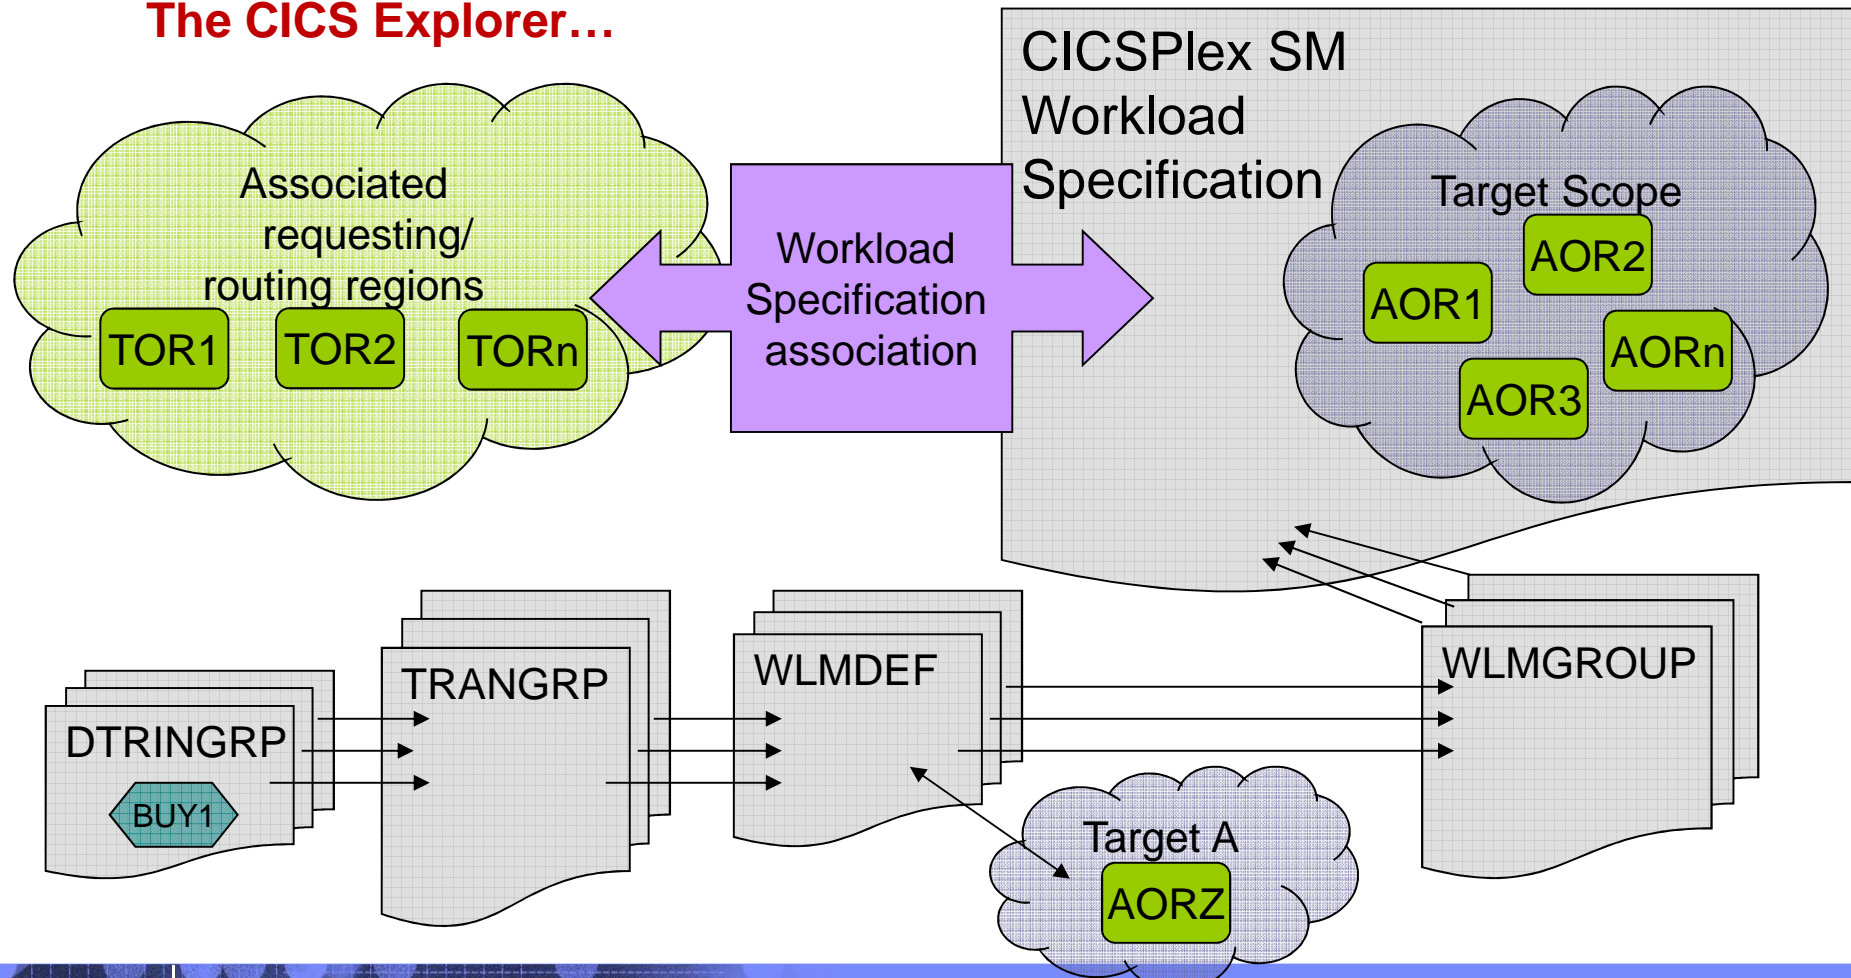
The CICS Explorer…

CICSPlex SM Workload Specification

Associated requesting/ routing regions

TOR1

TOR2

TORn

Workload Specification association

Target Scope

AOR2

AOR1

AORn

AOR3

DTRINGRP

BUY1

TRANGRP

WLMDEF

WLMGROUP

Target A

AORZ